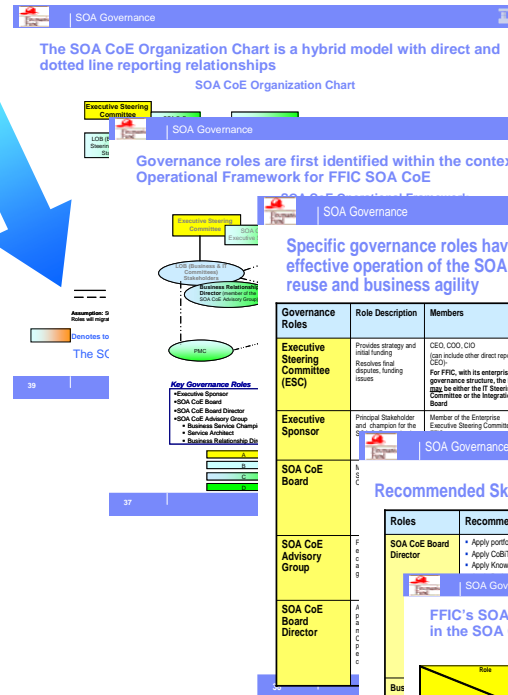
SOA Governance

The SOA CoE Organization Chart is a hybrid model with direct and dotted line reporting relationships

SOA CoE Organization Chart

Executive Steering Committee

LOB (
Steerin
St

Assumption: S
Roles will migrat

Denotes to

The SC

39

SOA Governance

Governance roles are first identified within the contex Operational Framework for FFIC SOA CoE

Executive Steering Committee

SOA
Executive

LOB (Business & IT Committees) Stakeholders

Business Relationship Director (member of the SOA CoE Advisory Group)

PMC

Key Governance Roles
•Executive Sponsor
•SOA CoE Board
•SOA CoE Board Director
•SOA CoE Advisory Group
• Business Service Champi
• Service Architect
• Business Relationship Dir

A
B
C
D

37

SOA Governance

Specific governance roles hav effective operation of the SOA reuse and business agility

| Governance Roles | Role Description | Members |
|---|---|---|
| Executive Steering Committee (ESC) | Provides strategy and initial funding<br>Resolves final disputes, funding issues | CEO, COO, CIO<br>(can include other direct repo CEO)-<br>For FFIC, with its enterpris governance structure, the may be either the IT Steeri Committee or the Integratio Board |
| Executive Sponsor | Principal Stakeholder and champion for the | Member of the Enterprise Executive Steering Committe |
| SOA CoE Board | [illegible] | |
| SOA CoE Advisory Group | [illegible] | |
| SOA CoE Board Director | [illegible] | |

38

SOA Governance

Recommended Sk

| Roles | Recomme |
|---|---|
| SOA CoE Board Director | • Apply portfo<br>• Apply CoBiT<br>• Apply Know |

SOA Gov

FFIC's SOA in the SOA

Role

Bus